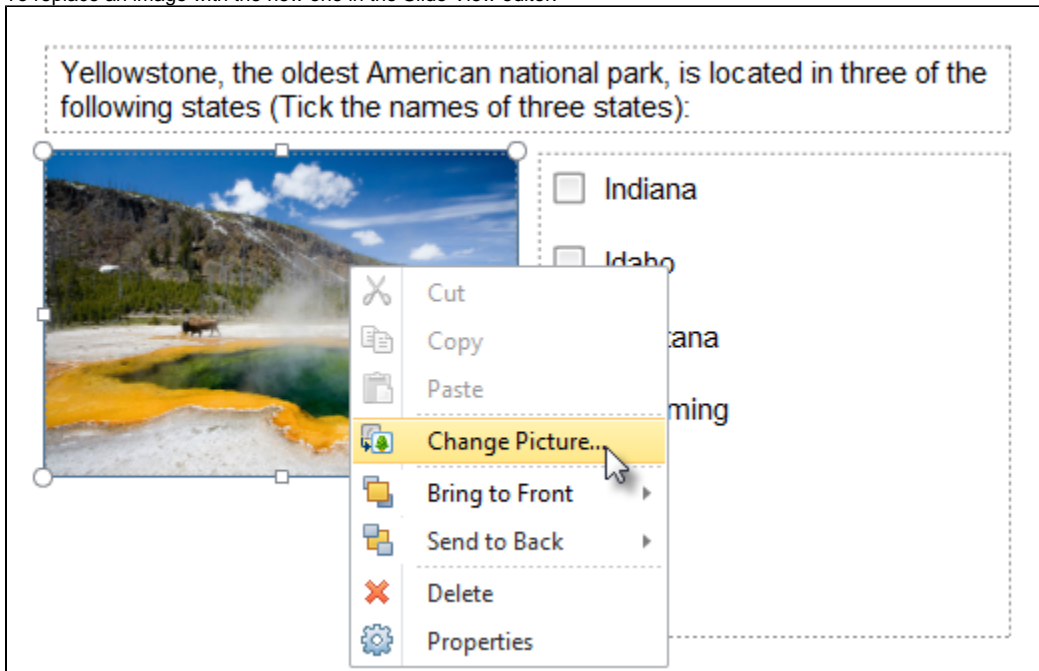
To replace an image with the new one in the Slide View editor

Yellowstone, the oldest American national park, is located in three of the following states (Tick the names of three states):

Indiana

Idaho

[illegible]tana

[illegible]ming

Cut

Copy

Paste

Change Picture...

Bring to Front

Send to Back

Delete

Properties